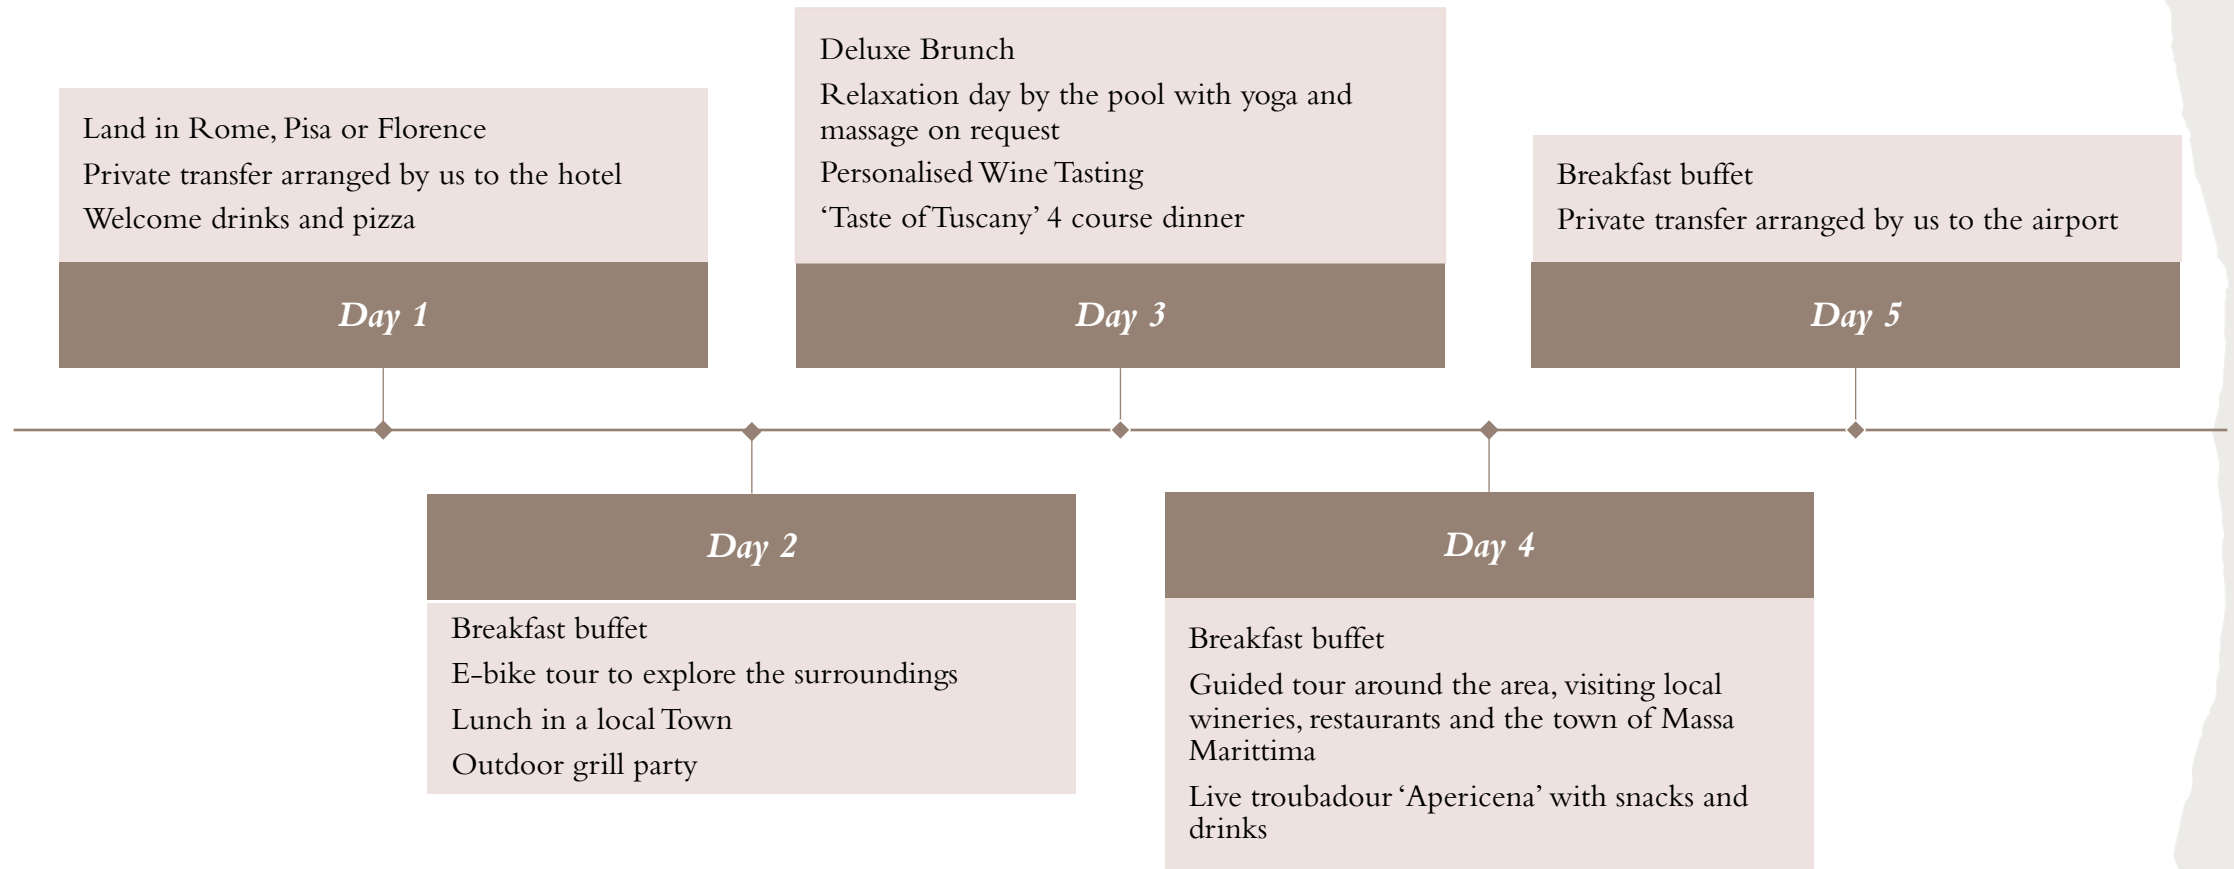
Land in Rome, Pisa or Florence
Private transfer arranged by us to the hotel
Welcome drinks and pizza

Day 1

Deluxe Brunch
Relaxation day by the pool with yoga and massage on request
Personalised Wine Tasting
'Taste of Tuscany' 4 course dinner

Day 3

Breakfast buffet
Private transfer arranged by us to the airport

Day 5

Day 2

Breakfast buffet
E-bike tour to explore the surroundings
Lunch in a local Town
Outdoor grill party

Day 4

Breakfast buffet
Guided tour around the area, visiting local wineries, restaurants and the town of Massa Marittima
Live troubadour 'Apericena' with snacks and drinks